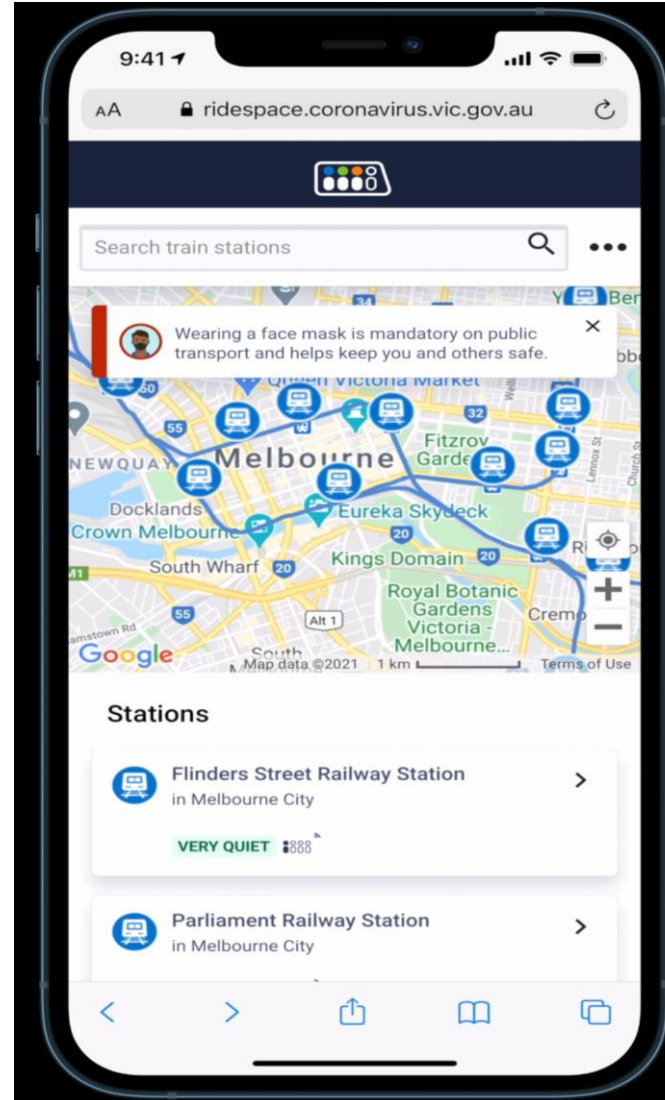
9:41

AA ridespace.coronavirus.vic.gov.au

Search train stations

Wearing a face mask is mandatory on public transport and helps keep you and others safe.

Queen Victoria Market

Melbourne

NEWQUAY

Fitzroy Gardens

Docklands

Crown Melbourne

Eureka Skydeck

South Wharf

Kings Domain

Royal Botanic Gardens Victoria - Melbourne...

Cremo

Alt 1

South

34

55

60

32

20

55

Google

Map data ©2021 1 km

Terms of Use

Stations

Flinders Street Railway Station
in Melbourne City

VERY QUIET

Parliament Railway Station
in Melbourne City